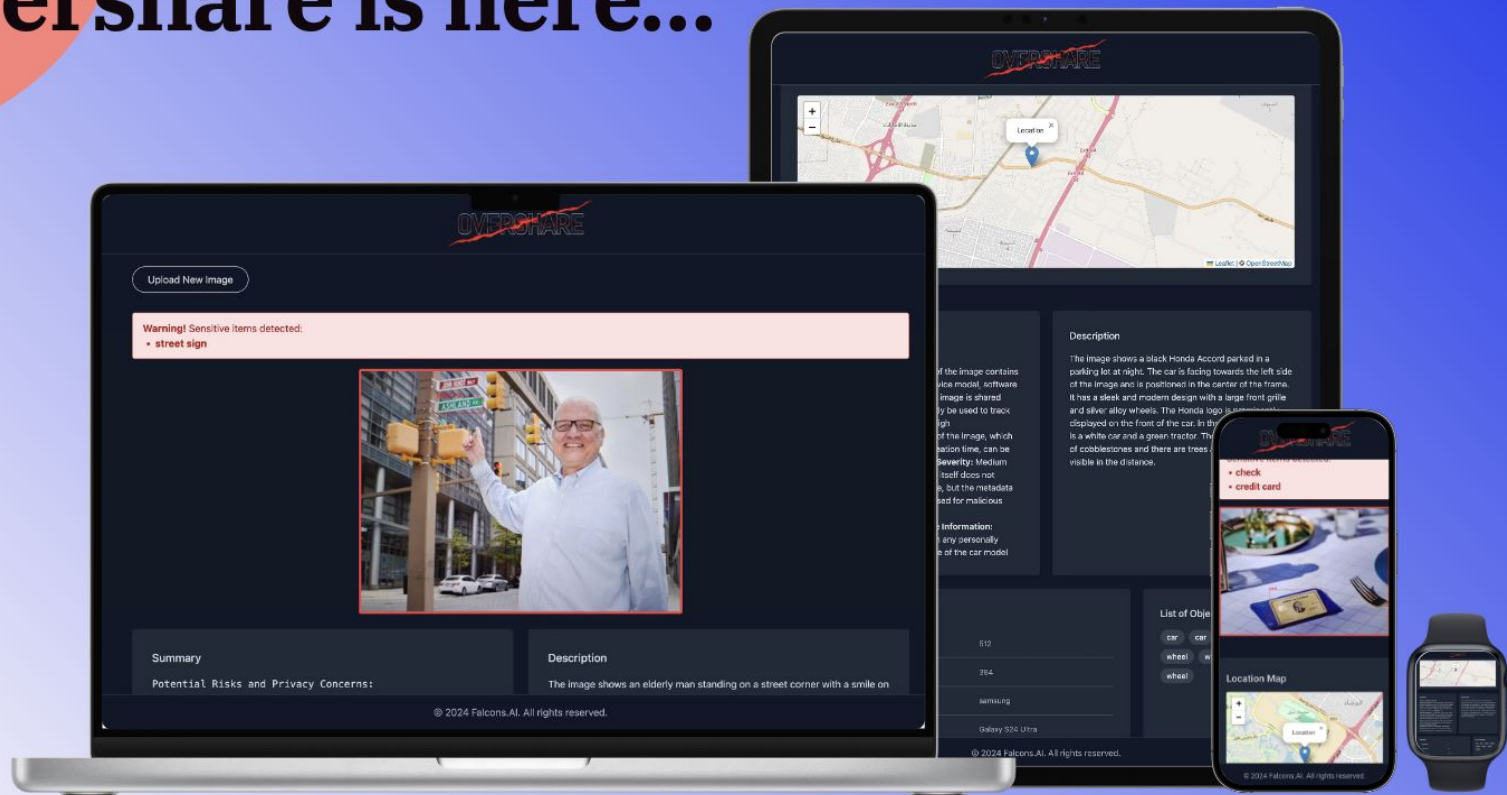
ershare is here...

OVERSHARE

Upload New Image

Warning! Sensitive items detected:
• street sign

Summary

Potential Risks and Privacy Concerns:

Description

The image shows an elderly man standing on a street corner with a smile on

© 2024 Falcons.AI. All rights reserved.

OVERSHARE

Location

Leaflet | © OpenStreetMap

of the image contains vice model, software image is shared ly be used to track igh of the image, which ation time, can be Severity: Medium itself does not s, but the metadata sed for malicious

Information: any personally e of the car model

Description

The image shows a black Honda Accord parked in a parking lot at night. The car is facing towards the left side of the image and is positioned in the center of the frame. It has a sleek and modern design with a large front grille and silver alloy wheels. The Honda logo is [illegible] displayed on the front of the car. In th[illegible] is a white car and a green tractor. The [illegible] of cobblestones and there are trees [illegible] visible in the distance.

512

384

samsung

Galaxy S24 Ultra

List of Obje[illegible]

car car

wheel w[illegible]

wheel

© 2024 Falcons.AI. All rights reserved.

OVERSHARE

• check
• credit card

Location Map

Location

© 2024 Falcons.AI. All rights reserved.